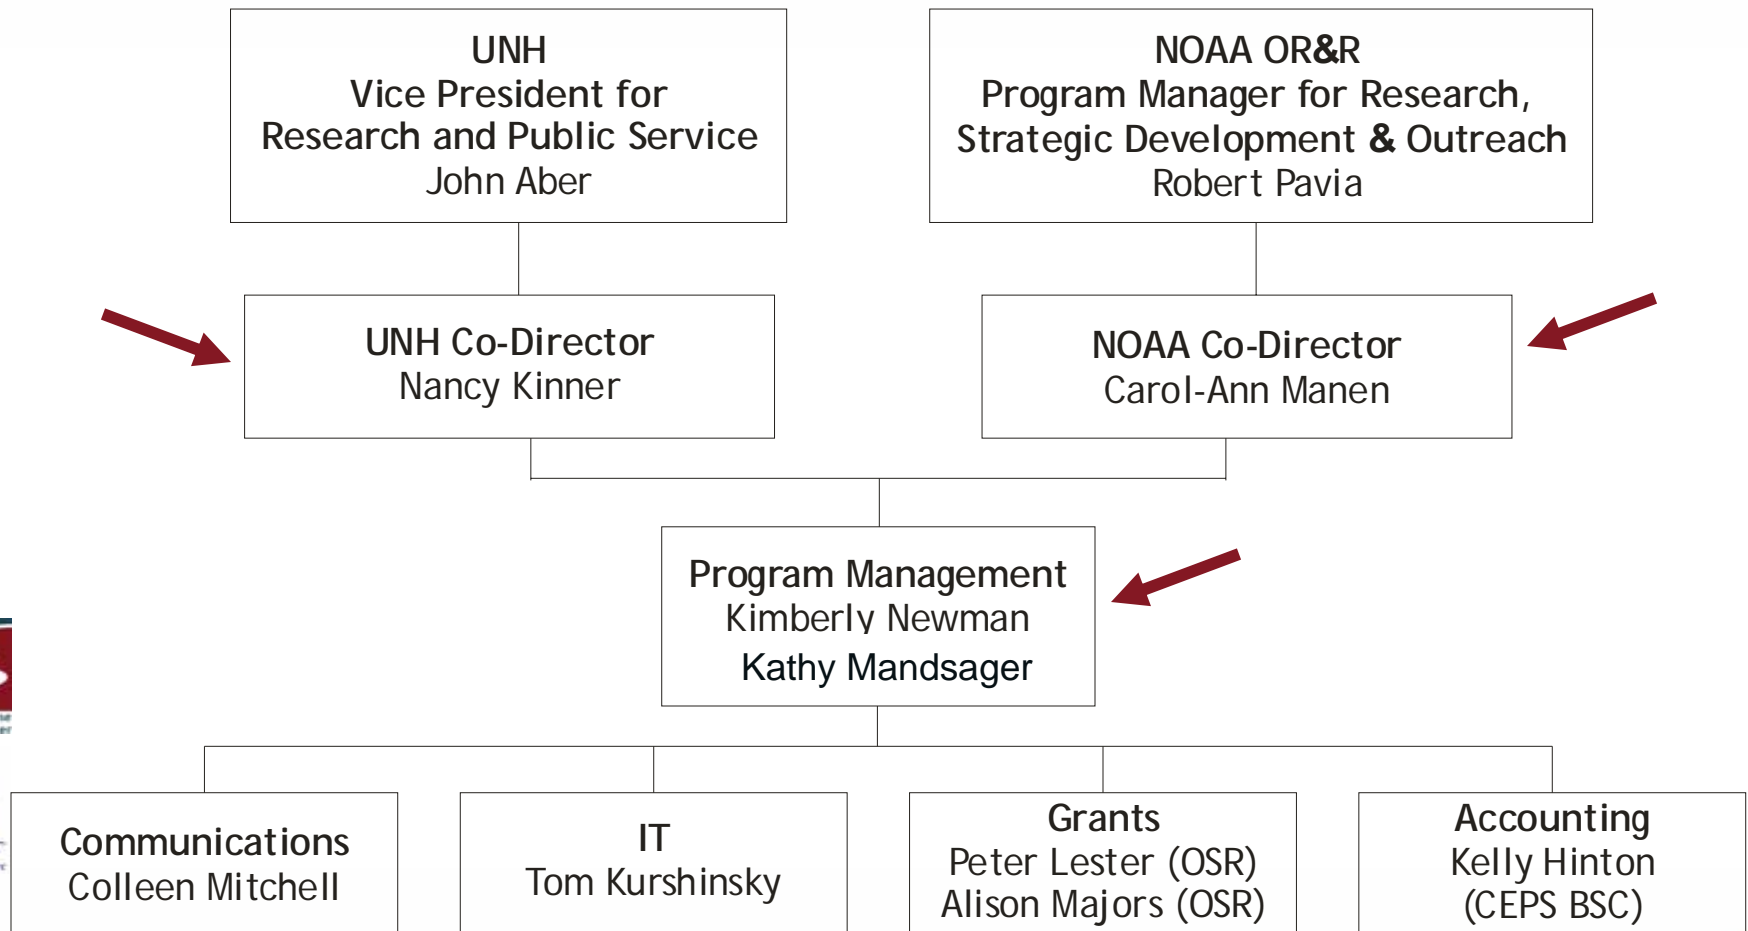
UNH
Vice President for
Research and Public Service
John Aber

NOAA OR&R
Program Manager for Research,
Strategic Development & Outreach
Robert Pavia

UNH Co-Director
Nancy Kinner

NOAA Co-Director
Carol-Ann Manen

Program Management
Kimberly Newman
Kathy Mandsager

Communications
Colleen Mitchell

IT
Tom Kurshinsky

Grants
Peter Lester (OSR)
Alison Majors (OSR)

Accounting
Kelly Hinton
(CEPS BSC)